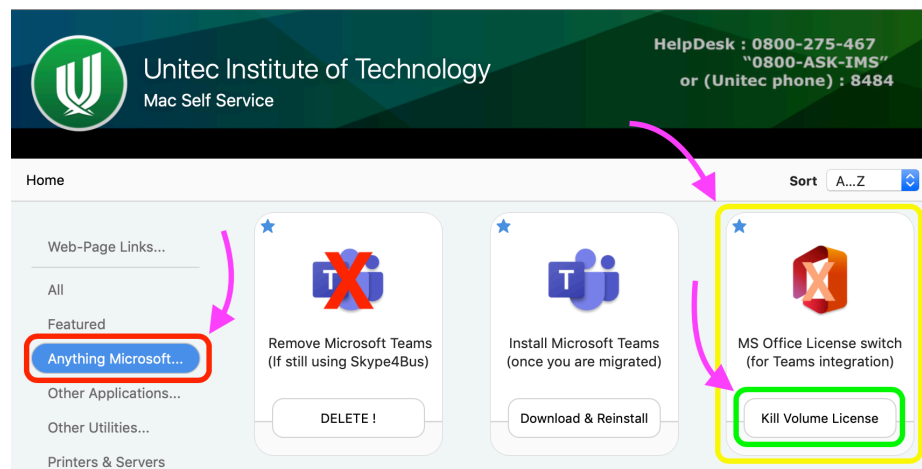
Unitec Institute of Technology
Mac Self Service

HelpDesk : 0800-275-467
"0800-ASK-IMS"
or (Unitec phone) : 8484

Home

Sort A...Z

Web-Page Links...

All

Featured

Anything Microsoft...

Other Applications...

Other Utilities...

Printers & Servers

Remove Microsoft Teams
(If still using Skype4Bus)

DELETE !

Install Microsoft Teams
(once you are migrated)

Download & Reinstall

MS Office License switch
(for Teams integration)

Kill Volume License